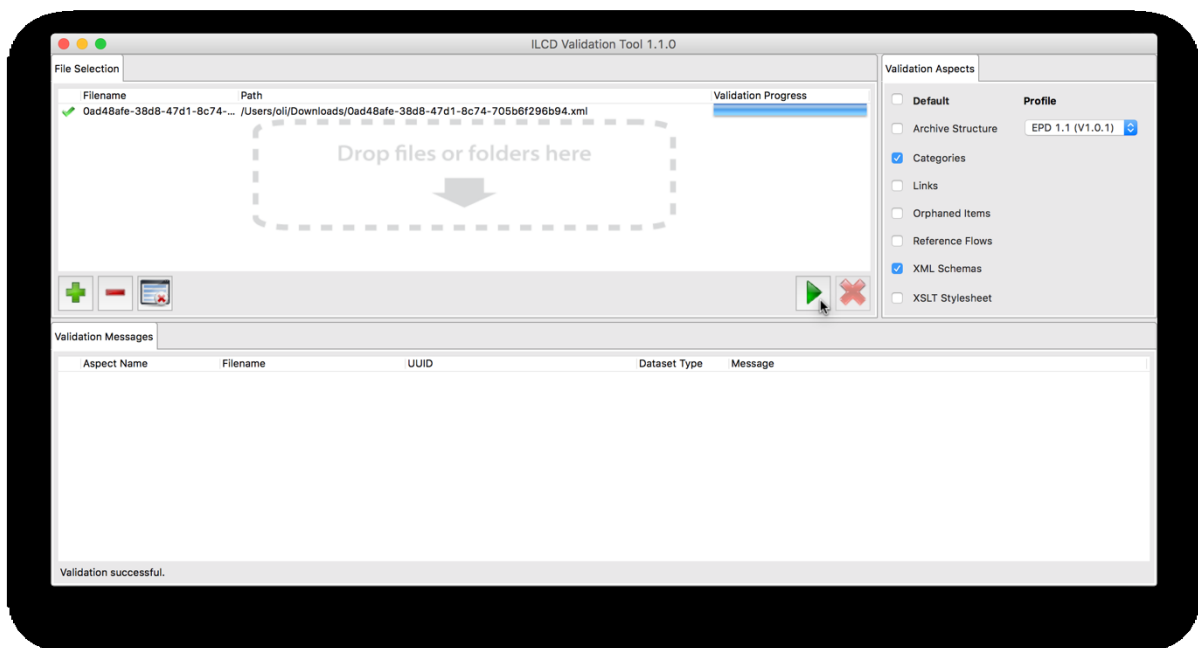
ILCD Validation Tool 1.1.0

File Selection

| Filename | Path | Validation Progress |
|---|---|---|
| 0ad48afe-38d8-47d1-8c74-... | /Users/oli/Downloads/0ad48afe-38d8-47d1-8c74-705b6f296b94.xml | |

Drop files or folders here

Validation Aspects

Default
Profile
Archive Structure
EPD 1.1 (V1.0.1)
Categories
Links
Orphaned Items
Reference Flows
XML Schemas
XSLT Stylesheet

Validation Messages

| Aspect Name | Filename | UUID | Dataset Type | Message |
|---|---|---|---|---|

Validation successful.